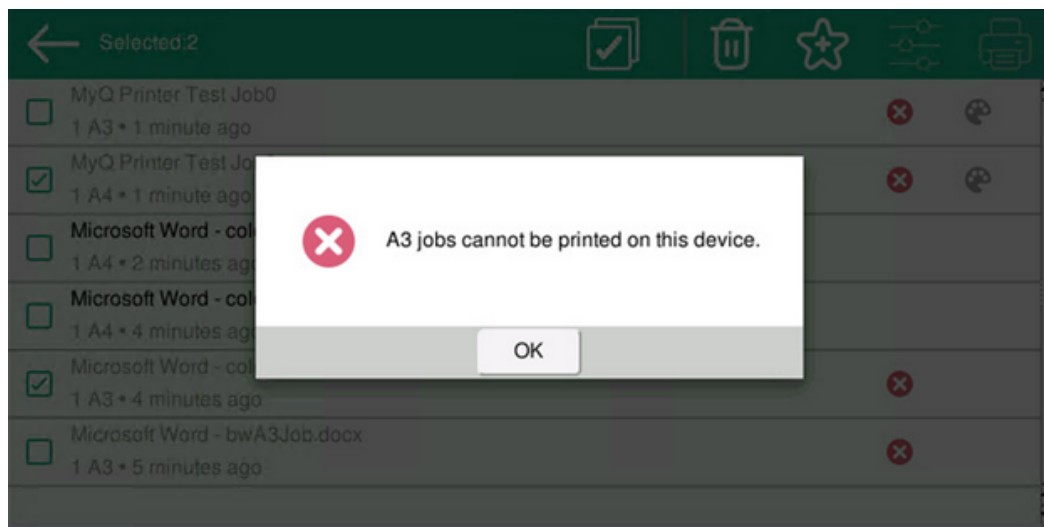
Selected:2

MyQ Printer Test Job0
1 A3 • 1 minute ago

MyQ Printer Test Jo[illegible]
1 A4 • 1 minute ago

Microsoft Word - col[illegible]
1 A4 • 2 minutes ag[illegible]

Microsoft Word - col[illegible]
1 A4 • 4 minutes ag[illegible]

Microsoft Word - col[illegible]
1 A3 • 4 minutes ago

Microsoft Word - bwA3Job.docx
1 A3 • 5 minutes ago

A3 jobs cannot be printed on this device.

OK